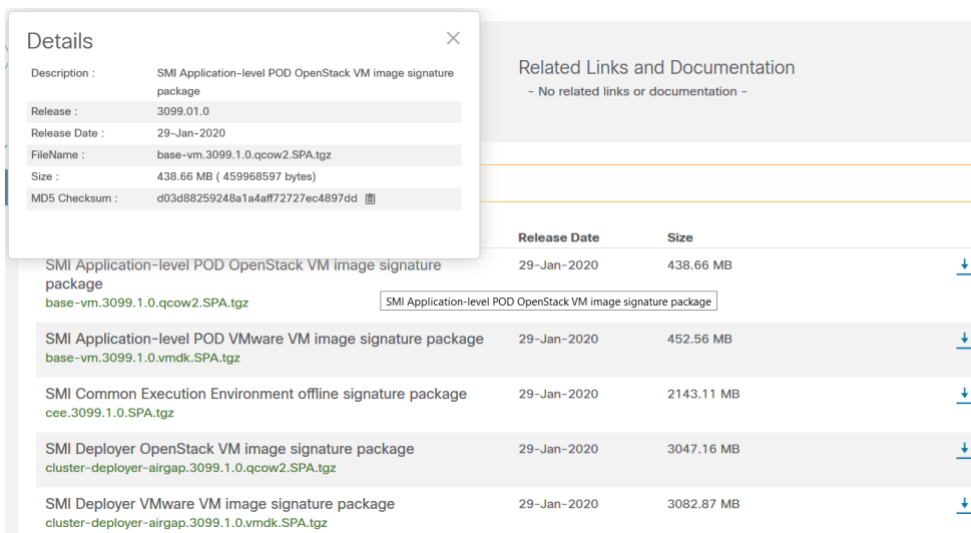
Details

| | |
|---|---|
| Description : | SMI Application-level POD OpenStack VM image signature package |
| Release : | 3099.01.0 |
| Release Date : | 29-Jan-2020 |
| FileName : | base-vm.3099.1.0.qcow2.SPA.tgz |
| Size : | 438.66 MB ( 459968597 bytes) |
| MD5 Checksum : | d03d88259248a1a4aff72727ec4897dd |

Related Links and Documentation
- No related links or documentation -

| | Release Date | Size |
|---|---|---|
| SMI Application-level POD OpenStack VM image signature package base-vm.3099.1.0.qcow2.SPA.tgz | 29-Jan-2020 | 438.66 MB |
| SMI Application-level POD VMware VM image signature package base-vm.3099.1.0.vmdk.SPA.tgz | 29-Jan-2020 | 452.56 MB |
| SMI Common Execution Environment offline signature package cee.3099.1.0.SPA.tgz | 29-Jan-2020 | 2143.11 MB |
| SMI Deployer OpenStack VM image signature package cluster-deployer-airgap.3099.1.0.qcow2.SPA.tgz | 29-Jan-2020 | 3047.16 MB |
| SMI Deployer VMware VM image signature package cluster-deployer-airgap.3099.1.0.vmdk.SPA.tgz | 29-Jan-2020 | 3082.87 MB |

SMI Application-level POD OpenStack VM image signature package